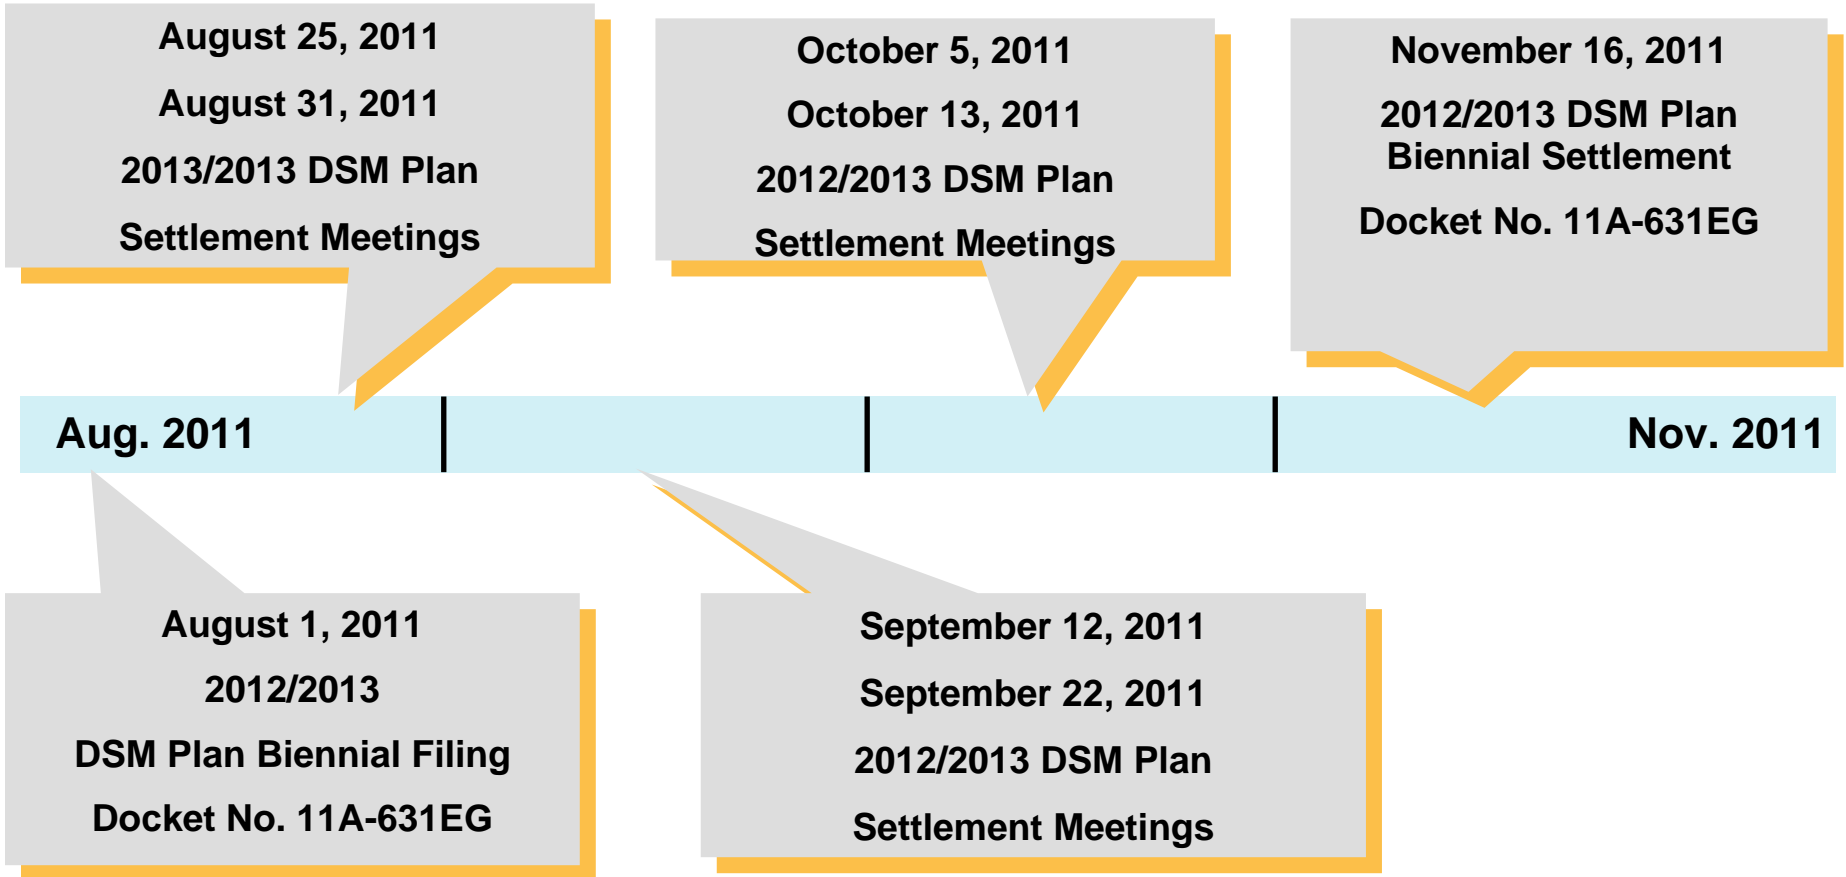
August 25, 2011

August 31, 2011

2013/2013 DSM Plan

Settlement Meetings

October 5, 2011

October 13, 2011

2012/2013 DSM Plan

Settlement Meetings

November 16, 2011

2012/2013 DSM Plan Biennial Settlement

Docket No. 11A-631EG

Aug. 2011

Nov. 2011

August 1, 2011

2012/2013

DSM Plan Biennial Filing

Docket No. 11A-631EG

September 12, 2011

September 22, 2011

2012/2013 DSM Plan

Settlement Meetings